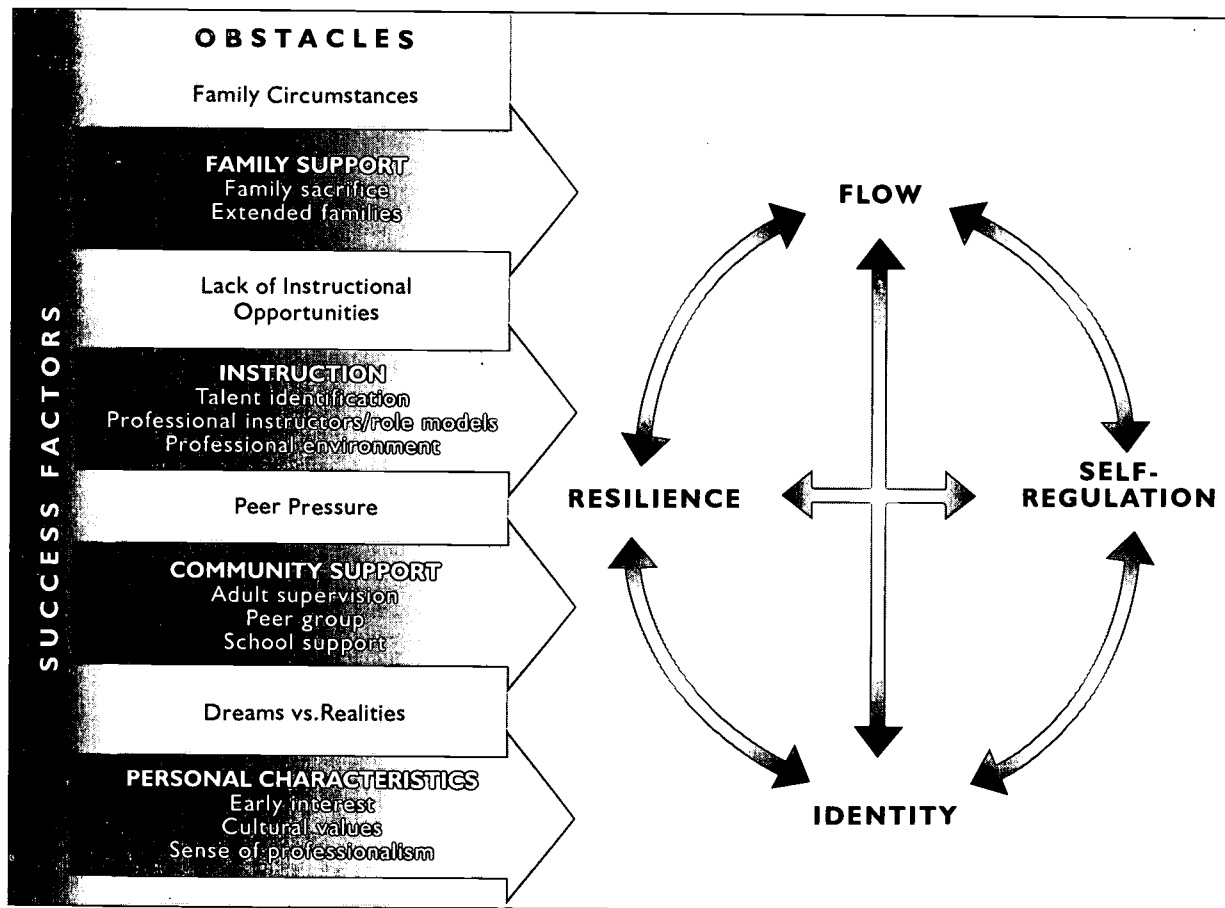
SUCCESS FACTORS

OBSTACLES

Family Circumstances

FAMILY SUPPORT
Family sacrifice
Extended families

Lack of Instructional Opportunities

INSTRUCTION
Talent identification
Professional instructors/role models
Professional environment

Peer Pressure

COMMUNITY SUPPORT
Adult supervision
Peer group
School support

Dreams vs.Realities

PERSONAL CHARACTERISTICS
Early interest
Cultural values
Sense of professionalism

FLOW

RESILIENCE

SELF-REGULATION

IDENTITY